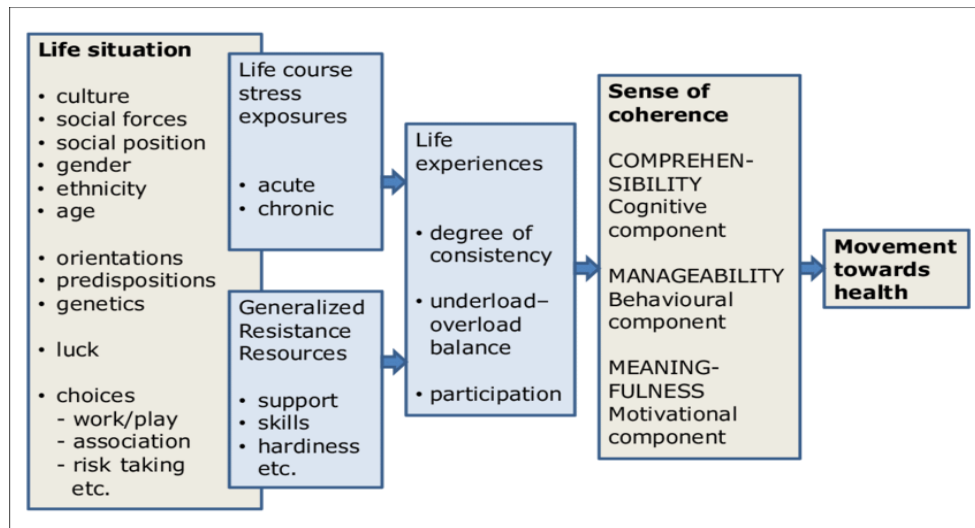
**Life situation**

- culture
- social forces
- social position
- gender
- ethnicity
- age

- orientations
- predispositions
- genetics

- luck

- choices
  - work/play
  - association
  - risk taking
  etc.

Life course stress exposures

- acute
- chronic

Generalized Resistance Resources

- support
- skills
- hardiness
etc.

Life experiences

- degree of consistency
- underload–overload balance
- participation

**Sense of coherence**

COMPREHENSIBILITY
Cognitive component

MANAGEABILITY
Behavioural component

MEANINGFULNESS
Motivational component

**Movement towards health**